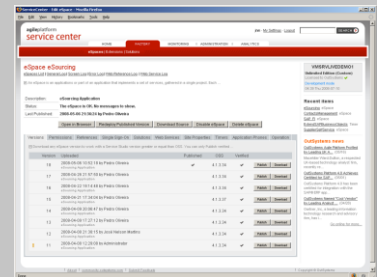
agileplatform
service center

eSpace eSourcing

Description: eSourcing Application
Status: The eSpace is OK. No messages to show.
Last Published: 2008-05-06 21:56:24 by Pedro Oliveira

Open in Browser | Republish Published Version | Download Source | Disable eSpace | Delete eSpace

Versions | Permissions | References | Single Sign On | Web Services | Site Properties | Timers | Application Physics | Operations

| Version | Uploaded | Published | OSD | Version |
|---|---|---|---|---|
| 18 | 2008-05-06 | ✔ | 4.1.3.56 | Publish Download |
| 17 | 2008-04-30 | | 4.1.3.56 | Publish Download |
| 16 | 2008-04-30 | | 4.1.3.56 | Publish Download |
| 15 | 2008-04-29 | | 4.1.3.56 | Publish Download |
| 14 | 2008-04-29 | | 4.1.3.56 | Publish Download |
| 13 | 2008-04-24 | | 4.1.3.56 | Publish Download |
| 12 | 2008-04-24 | | 4.1.3.56 | Publish Download |
| 11 | 2008-04-24 | | 4.1.3.56 | Publish Download |

Recent items

OutSystems news